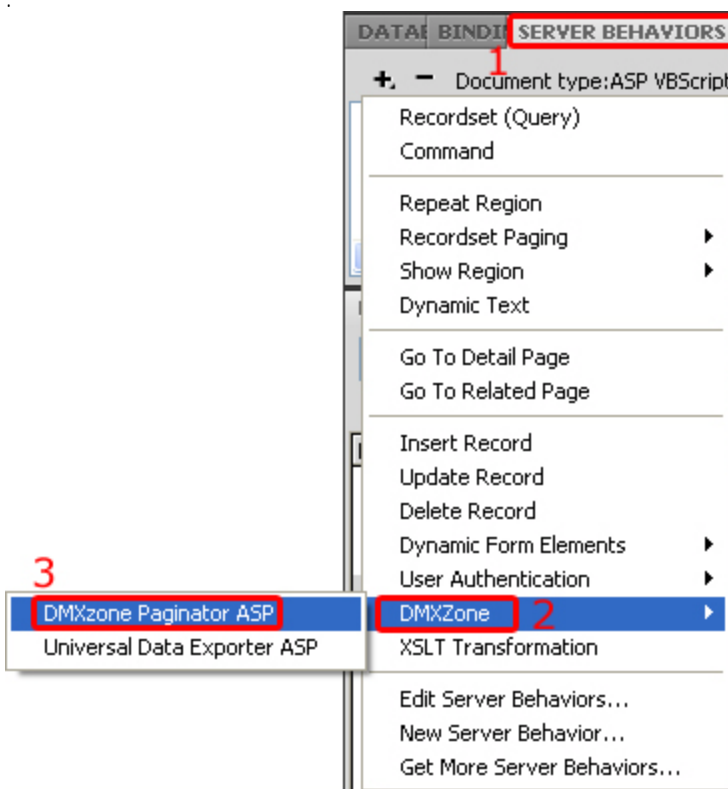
DATAI BINDII SERVER BEHAVIORS
1
+, − Document type:ASP VBScript

Recordset (Query)
Command

Repeat Region
Recordset Paging
Show Region
Dynamic Text

Go To Detail Page
Go To Related Page

Insert Record
Update Record
Delete Record
Dynamic Form Elements
User Authentication
DMXZone
2
XSLT Transformation

Edit Server Behaviors...
New Server Behavior...
Get More Server Behaviors...

3
DMXzone Paginator ASP
Universal Data Exporter ASP